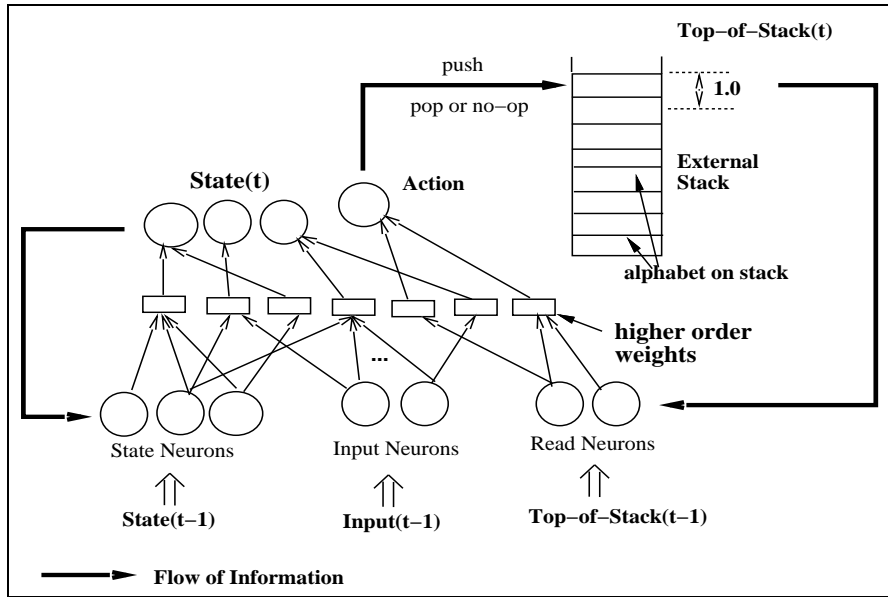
Top−of−Stack(t)

push

pop or no−op

1.0

External Stack

State(t)

Action

alphabet on stack

higher order weights

...

State Neurons

Input Neurons

Read Neurons

State(t−1)

Input(t−1)

Top−of−Stack(t−1)

Flow of Information